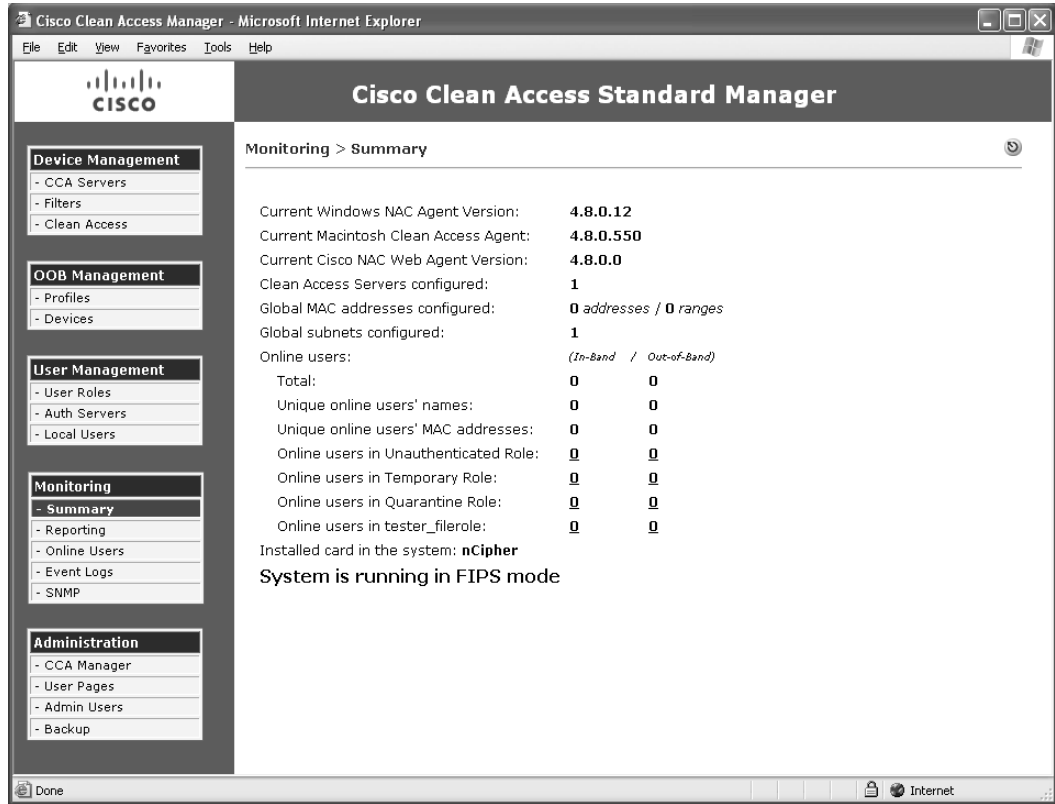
Cisco Clean Access Manager - Microsoft Internet Explorer

File Edit View Favorites Tools Help

cisco

Cisco Clean Access Standard Manager

Device Management
- CCA Servers
- Filters
- Clean Access

OOB Management
- Profiles
- Devices

User Management
- User Roles
- Auth Servers
- Local Users

Monitoring
- Summary
- Reporting
- Online Users
- Event Logs
- SNMP

Administration
- CCA Manager
- User Pages
- Admin Users
- Backup

Monitoring > Summary

| | | |
|---|---|---|
| Current Windows NAC Agent Version: | 4.8.0.12 | |
| Current Macintosh Clean Access Agent: | 4.8.0.550 | |
| Current Cisco NAC Web Agent Version: | 4.8.0.0 | |
| Clean Access Servers configured: | 1 | |
| Global MAC addresses configured: | 0 addresses / 0 ranges | |
| Global subnets configured: | 1 | |
| Online users: | (In-Band / | Out-of-Band) |
| Total: | 0 | 0 |
| Unique online users' names: | 0 | 0 |
| Unique online users' MAC addresses: | 0 | 0 |
| Online users in Unauthenticated Role: | 0 | 0 |
| Online users in Temporary Role: | 0 | 0 |
| Online users in Quarantine Role: | 0 | 0 |
| Online users in tester_filerole: | 0 | 0 |

Installed card in the system: nCipher

System is running in FIPS mode

Done

Internet